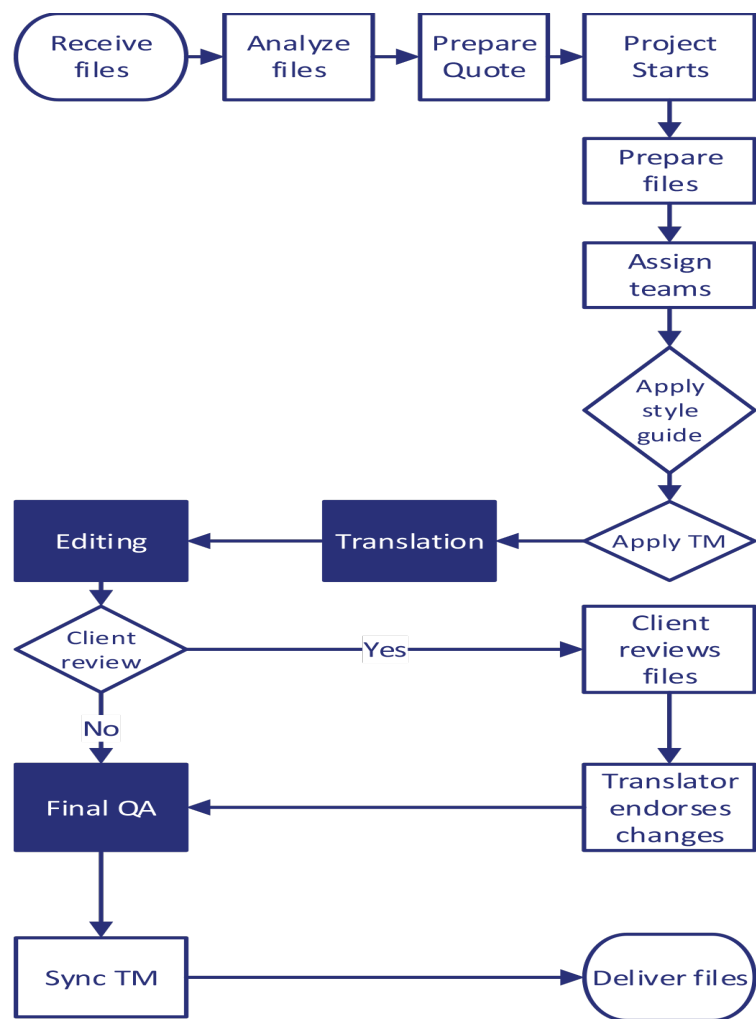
Receive files

Analyze files

Prepare Quote

Project Starts

Prepare files

Assign teams

Apply style guide

Apply TM

Translation

Editing

Client review

Yes

Client reviews files

No

Final QA

Translator endorses changes

Sync TM

Deliver files